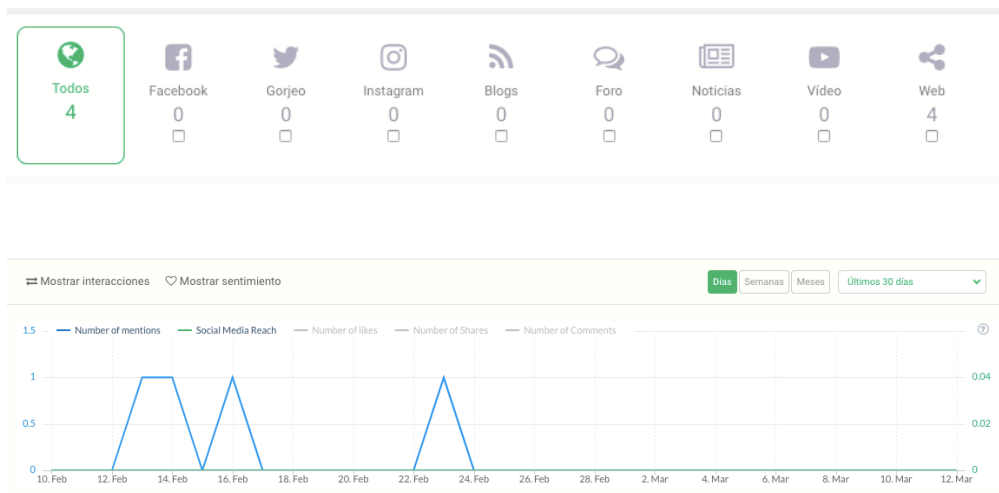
Todos
4

Facebook
0

Gorjeo
0

Instagram
0

Blogs
0

Foro
0

Noticias
0

Video
0

Web
4

Mostrar interacciones
Mostrar sentimiento

Días
Semanas
Meses
Últimos 30 días

Number of mentions
Social Media Reach
Number of likes
Number of Shares
Number of Comments

1.5
1
0.5
0

0.04
0.02
0

10. Feb
12. Feb
14. Feb
16. Feb
18. Feb
20. Feb
22. Feb
24. Feb
26. Feb
28. Feb
2. Mar
4. Mar
6. Mar
8. Mar
10. Mar
12. Mar